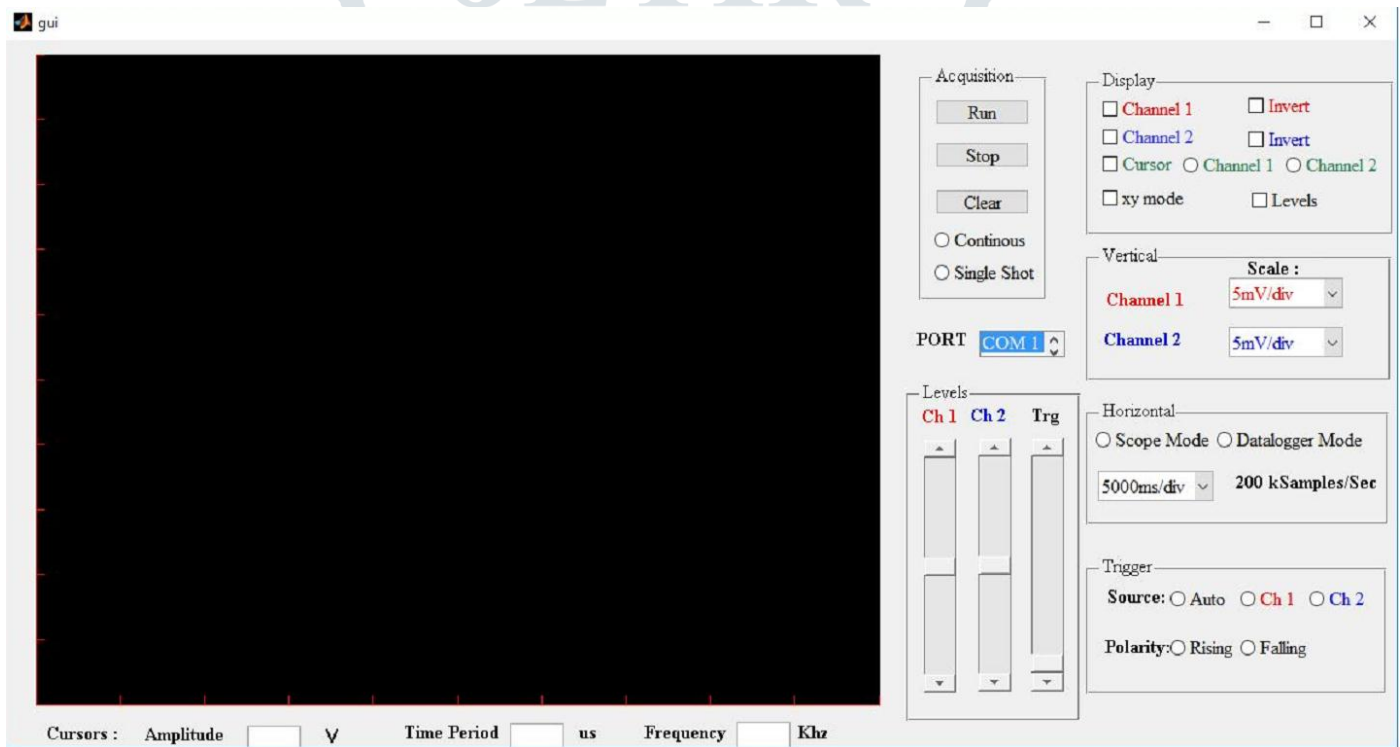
gui

Acquisition
Run
Stop
Clear
Continous
Single Shot

Display
Channel 1
Invert
Channel 2
Invert
Cursor
Channel 1
Channel 2
xy mode
Levels

Vertical
Scale :
Channel 1
5mV/div
Channel 2
5mV/div

PORT COM 1

Levels
Ch 1 Ch 2 Trg

Horizontal
Scope Mode
Datalogger Mode
5000ms/div
200 kSamples/Sec

Trigger
Source: Auto Ch 1 Ch 2
Polarity: Rising Falling

Cursors : Amplitude V Time Period us Frequency Khz